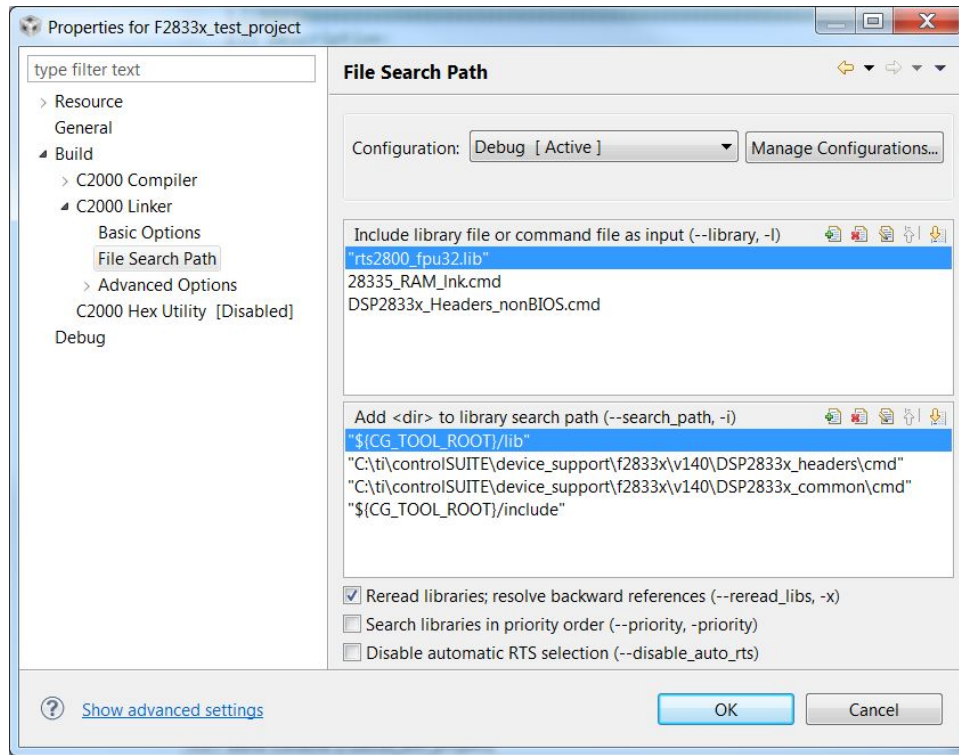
Properties for F2833x_test_project

type filter text

Resource
General
Build
C2000 Compiler
C2000 Linker
Basic Options
File Search Path
Advanced Options
C2000 Hex Utility [Disabled]
Debug

File Search Path

Configuration: Debug [ Active ]
Manage Configurations...

Include library file or command file as input (--library, -l)
"rts2800_fpu32.lib"
28335_RAM_lnk.cmd
DSP2833x_Headers_nonBIOS.cmd

Add <dir> to library search path (--search_path, -i)
"${CG_TOOL_ROOT}/lib"
"C:\ti\controlSUITE\device_support\f2833x\v140\DSP2833x_headers\cmd"
"C:\ti\controlSUITE\device_support\f2833x\v140\DSP2833x_common\cmd"
"${CG_TOOL_ROOT}/include"

Reread libraries; resolve backward references (--reread_libs, -x)
Search libraries in priority order (--priority, -priority)
Disable automatic RTS selection (--disable_auto_rts)

Show advanced settings
OK
Cancel